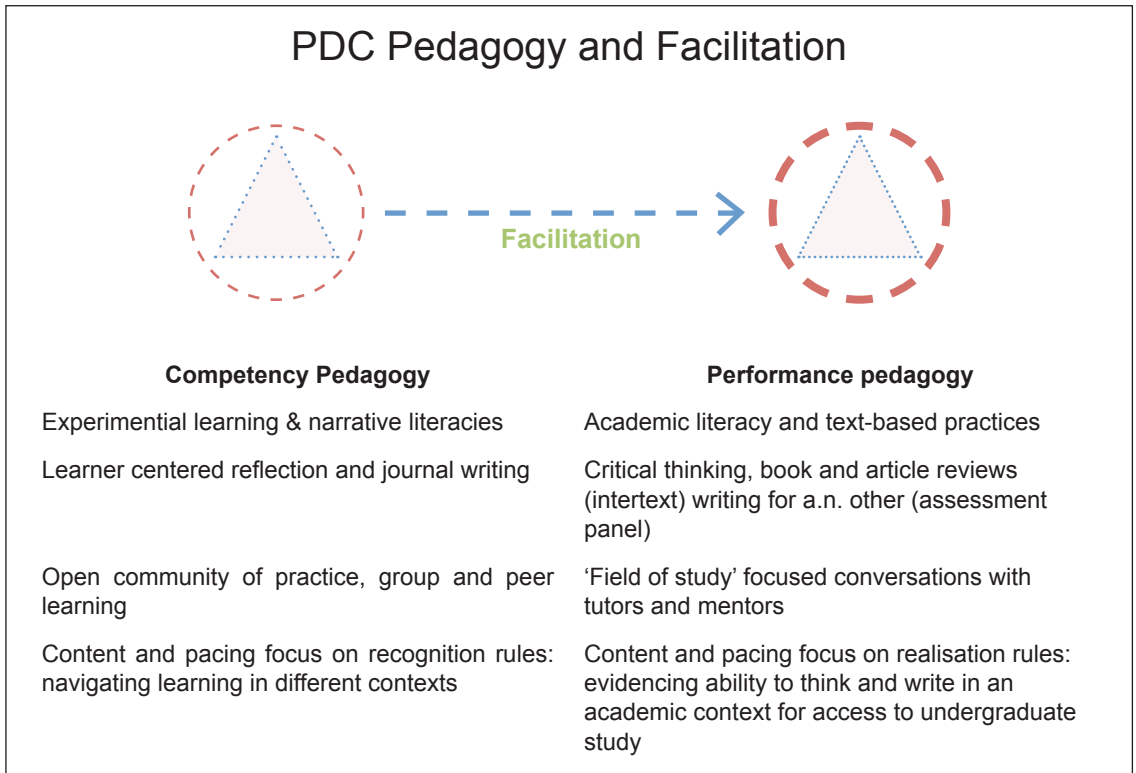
PDC Pedagogy and Facilitation

Facilitation

| Competency Pedagogy | Performance pedagogy |
|---|---|
| Experimential learning & narrative literacies | Academic literacy and text-based practices |
| Learner centered reflection and journal writing | Critical thinking, book and article reviews (intertext) writing for a.n. other (assessment panel) |
| Open community of practice, group and peer learning | 'Field of study' focused conversations with tutors and mentors |
| Content and pacing focus on recognition rules: navigating learning in different contexts | Content and pacing focus on realisation rules: evidencing ability to think and write in an academic context for access to undergraduate study |